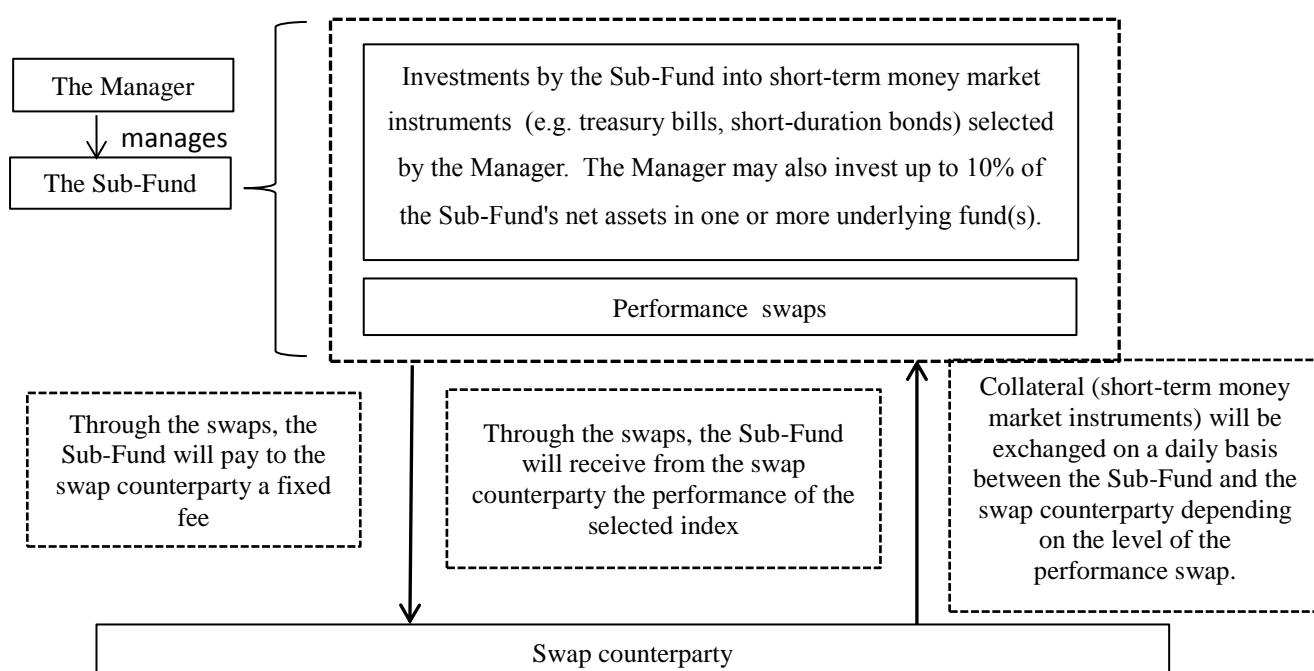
The Manager

manages

The Sub-Fund

Investments by the Sub-Fund into short-term money market instruments (e.g. treasury bills, short-duration bonds) selected by the Manager. The Manager may also invest up to 10% of the Sub-Fund's net assets in one or more underlying fund(s).

Performance swaps

Through the swaps, the Sub-Fund will pay to the swap counterparty a fixed fee

Through the swaps, the Sub-Fund will receive from the swap counterparty the performance of the selected index

Collateral (short-term money market instruments) will be exchanged on a daily basis between the Sub-Fund and the swap counterparty depending on the level of the performance swap.

Swap counterparty